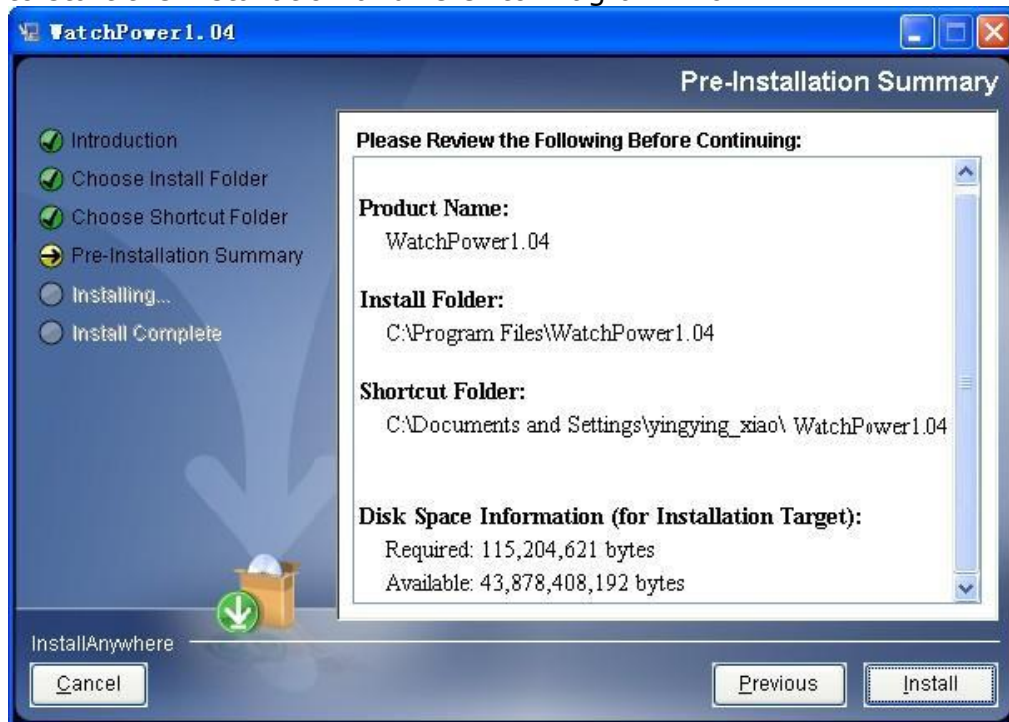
WatchPower1.04

Pre-Installation Summary

Introduction
Choose Install Folder
Choose Shortcut Folder
Pre-Installation Summary
Installing...
Install Complete

Please Review the Following Before Continuing:

Product Name:
WatchPower1.04

Install Folder:
C:\Program Files\WatchPower1.04

Shortcut Folder:
C:\Documents and Settings\yingying_xiao\ WatchPower1.04

Disk Space Information (for Installation Target):
Required: 115,204,621 bytes
Available: 43,878,408,192 bytes

InstallAnywhere

Cancel

Previous

Install